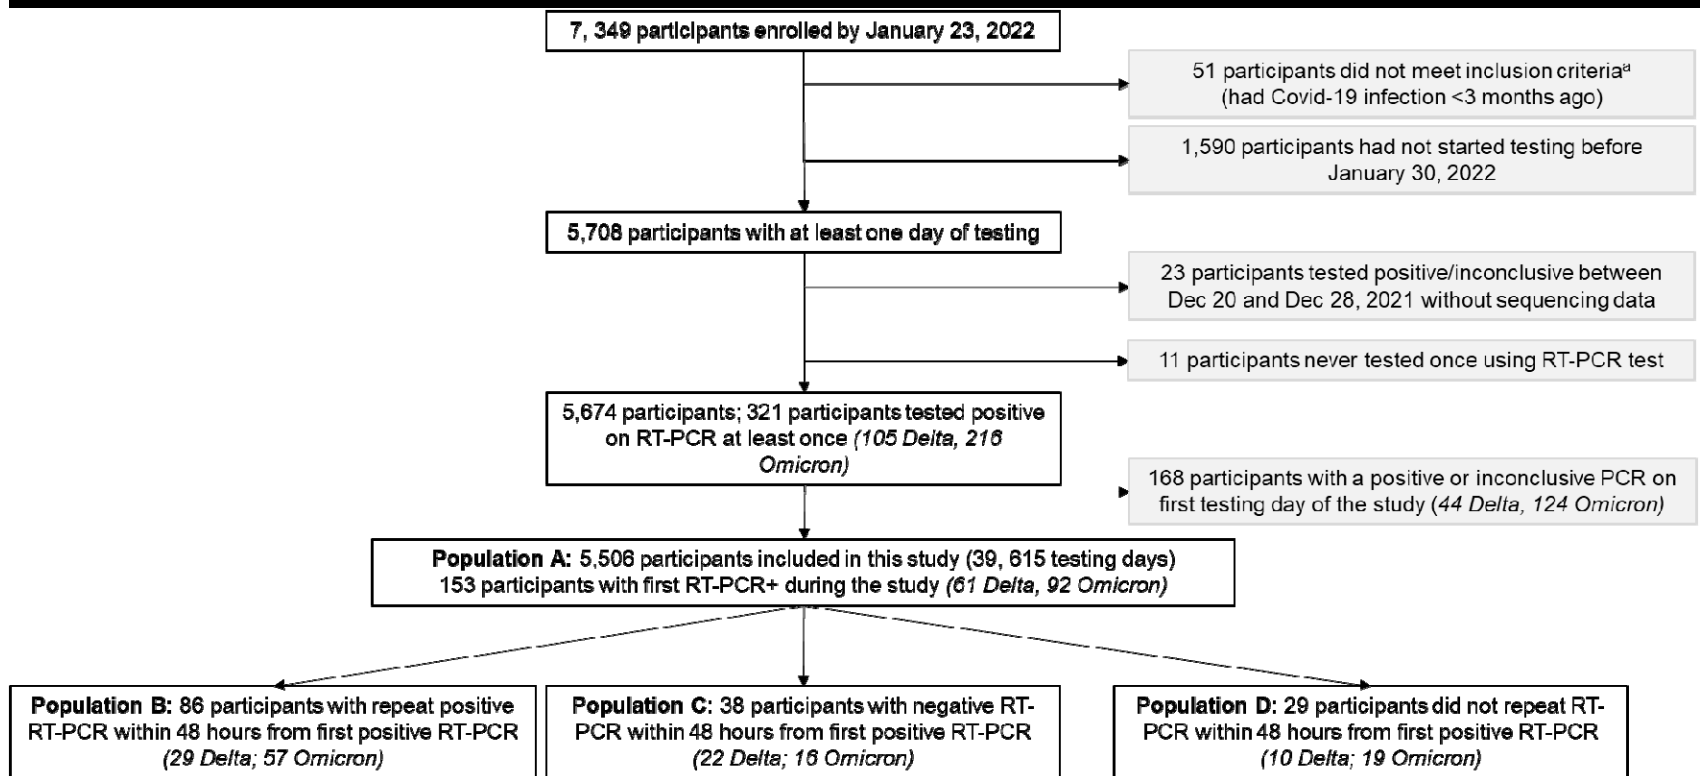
7, 349 participants enrolled by January 23, 2022

51 participants did not meet inclusion criteria$^a$ (had Covid-19 infection <3 months ago)

1,590 participants had not started testing before January 30, 2022

5,708 participants with at least one day of testing

23 participants tested positive/inconclusive between Dec 20 and Dec 28, 2021 without sequencing data

11 participants never tested once using RT-PCR test

5,674 participants; 321 participants tested positive on RT-PCR at least once *(105 Delta, 216 Omicron)*

168 participants with a positive or inconclusive PCR on first testing day of the study (*44 Delta, 124 Omicron)*

**Population A:** 5,506 participants included in this study (39, 615 testing days) 153 participants with first RT-PCR+ during the study *(61 Delta, 92 Omicron)*

**Population B:** 86 participants with repeat positive RT-PCR within 48 hours from first positive RT-PCR *(29 Delta; 57 Omicron)*

**Population C:** 38 participants with negative RT-PCR within 48 hours from first positive RT-PCR *(22 Delta; 16 Omicron)*

**Population D:** 29 participants did not repeat RT-PCR within 48 hours from first positive RT-PCR *(10 Delta; 19 Omicron)*